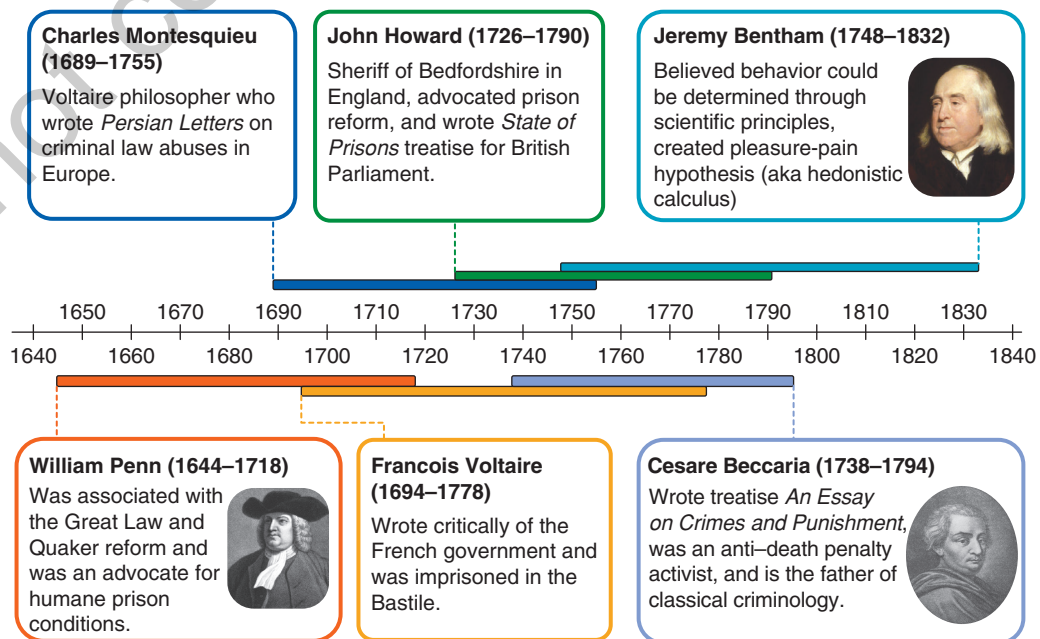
**Charles Montesquieu (1689–1755)**
Voltaire philosopher who wrote *Persian Letters* on criminal law abuses in Europe.

**John Howard (1726–1790)**
Sheriff of Bedfordshire in England, advocated prison reform, and wrote *State of Prisons* treatise for British Parliament.

**Jeremy Bentham (1748–1832)**
Believed behavior could be determined through scientific principles, created pleasure-pain hypothesis (aka hedonistic calculus)

1650 1670 1690 1710 1730 1750 1770 1790 1810 1830

1640 1660 1680 1700 1720 1740 1760 1780 1800 1820 1840

**William Penn (1644–1718)**
Was associated with the Great Law and Quaker reform and was an advocate for humane prison conditions.

**Francois Voltaire (1694–1778)**
Wrote critically of the French government and was imprisoned in the Bastile.

**Cesare Beccaria (1738–1794)**
Wrote treatise *An Essay on Crimes and Punishment*, was an anti–death penalty activist, and is the father of classical criminology.